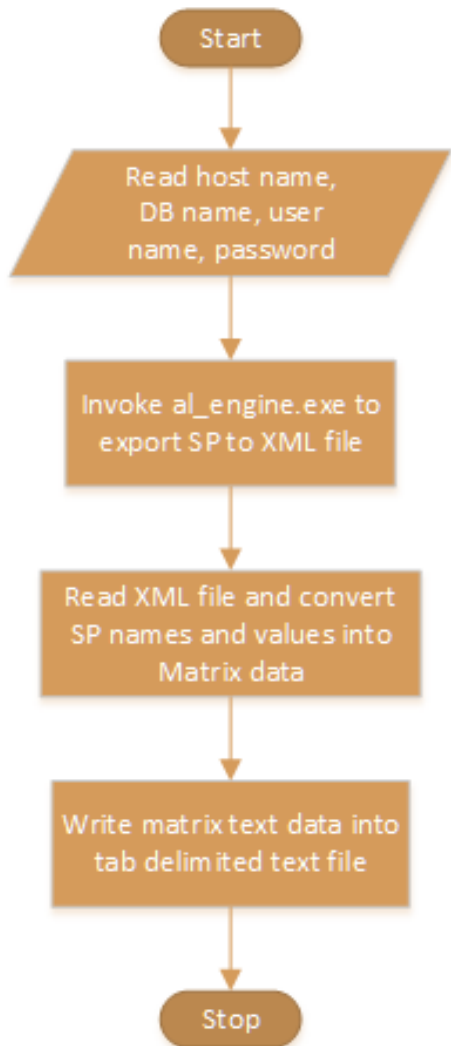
Start

Read host name, DB name, user name, password

Invoke al_engine.exe to export SP to XML file

Read XML file and convert SP names and values into Matrix data

Write matrix text data into tab delimited text file

Stop